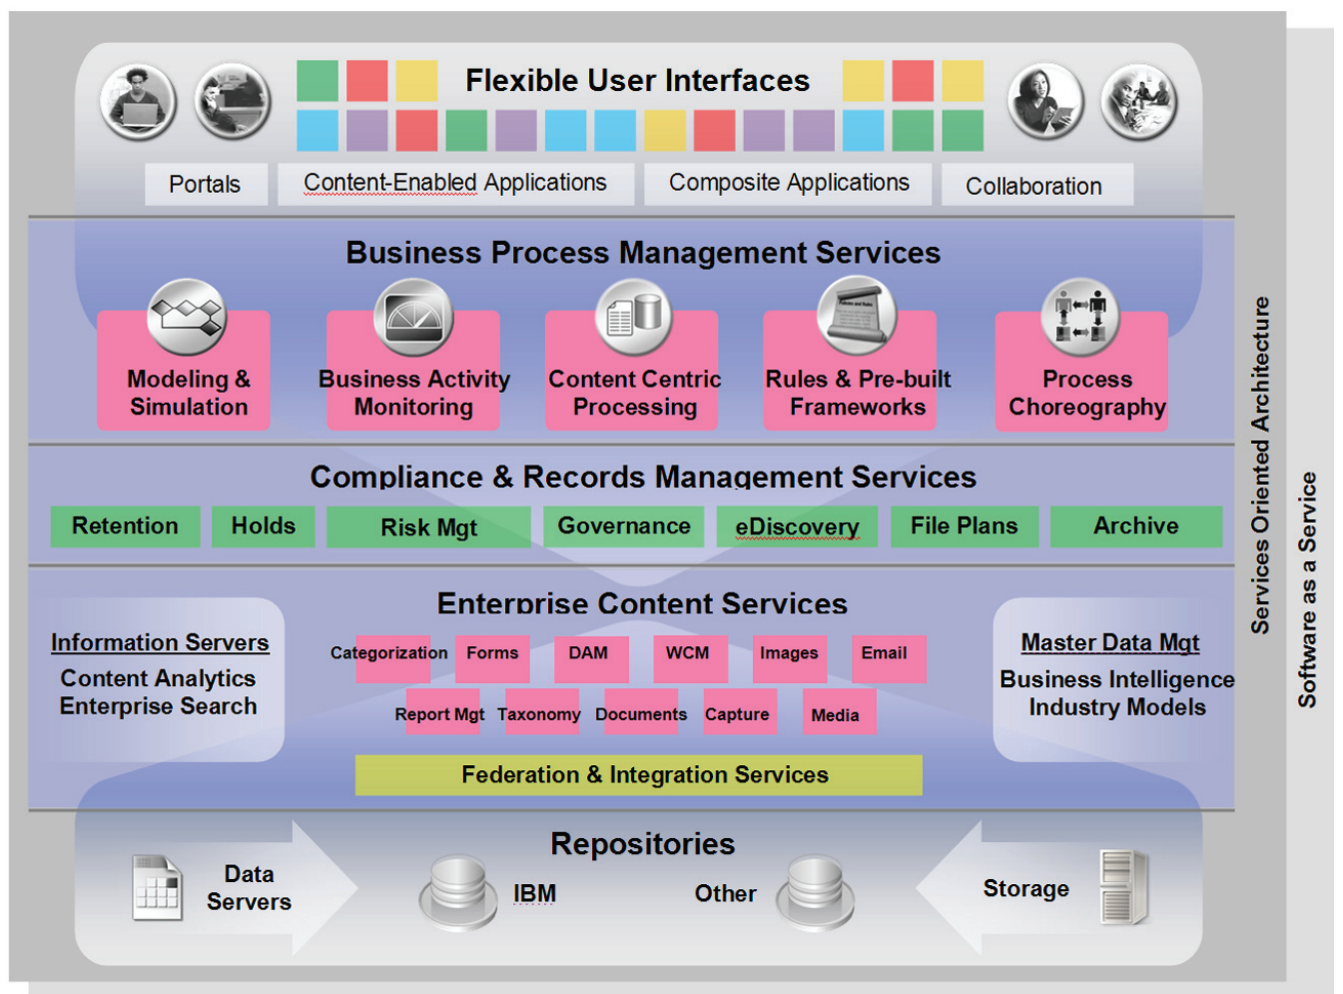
Flexible User Interfaces

Portals

Content-Enabled Applications

Composite Applications

Collaboration

Business Process Management Services

Modeling & Simulation

Business Activity Monitoring

Content Centric Processing

Rules & Pre-built Frameworks

Process Choreography

Compliance & Records Management Services

Retention

Holds

Risk Mgt

Governance

eDiscovery

File Plans

Archive

Enterprise Content Services

Information Servers

Content Analytics

Enterprise Search

Categorization

Forms

DAM

WCM

Images

Email

Report Mgt

Taxonomy

Documents

Capture

Media

Master Data Mgt

Business Intelligence

Industry Models

Federation & Integration Services

Repositories

Data Servers

IBM

Other

Storage

Services Oriented Architecture

Software as a Service